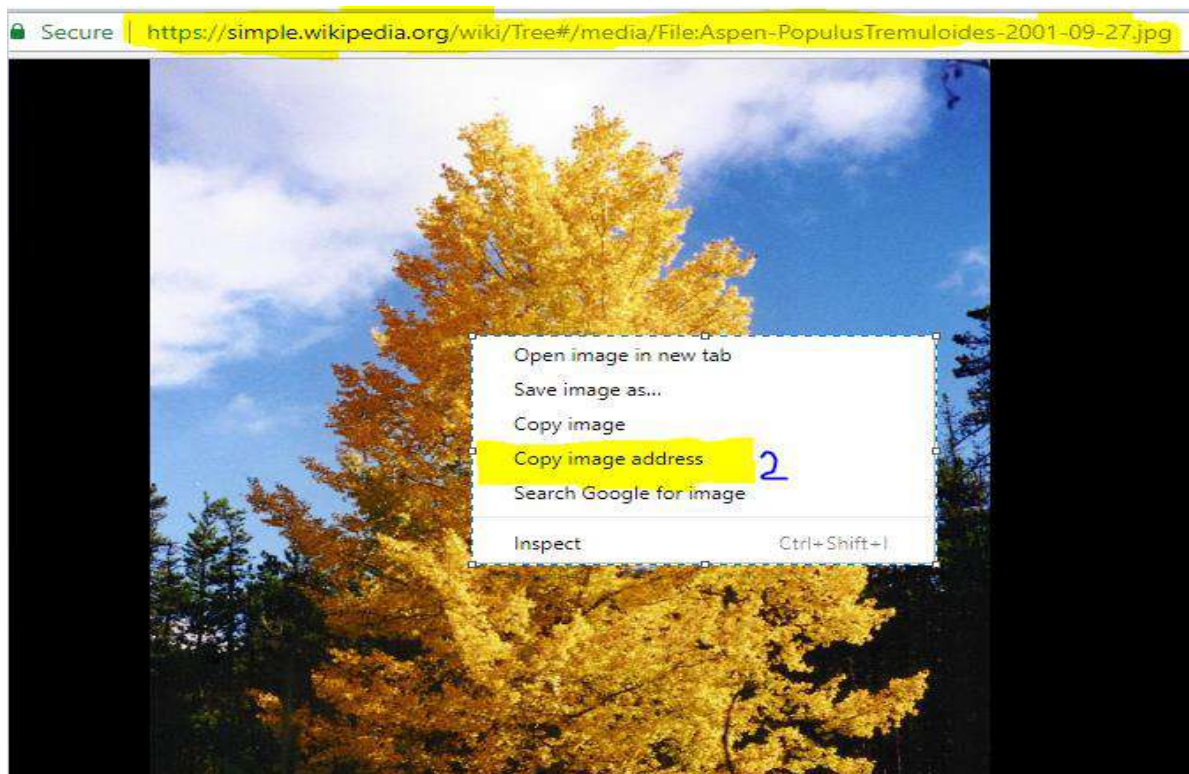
Secure | https://simple.wikipedia.org/wiki/Tree#/media/File:Aspen-PopulusTremuloides-2001-09-27.jpg

Open image in new tab
Save image as...
Copy image
Copy image address
2
Search Google for image
Inspect Ctrl+Shift+I